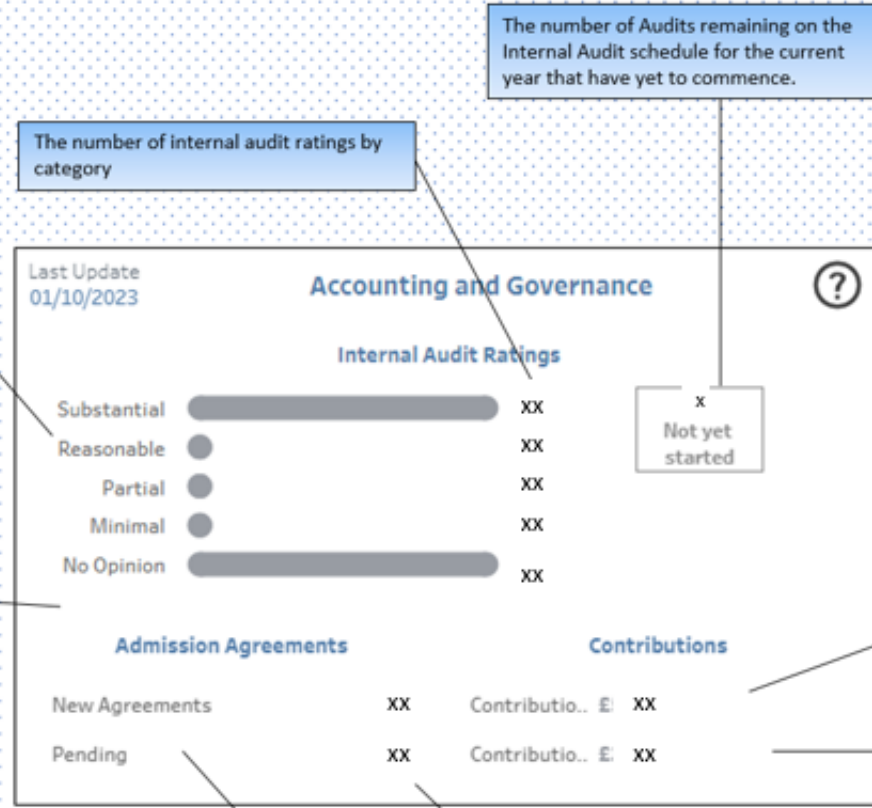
The number of Audits remaining on the Internal Audit schedule for the current year that have yet to commence.

The number of internal audit ratings by category

Last Update
01/10/2023

Accounting and Governance

?

Internal Audit Ratings

Substantial XX
Reasonable XX
Partial XX
Minimal XX
No Opinion XX

x
Not yet started

Admission Agreements

New Agreements XX
Pending XX

Contributions

Contributio.. £: XX
Contributio.. £: XX